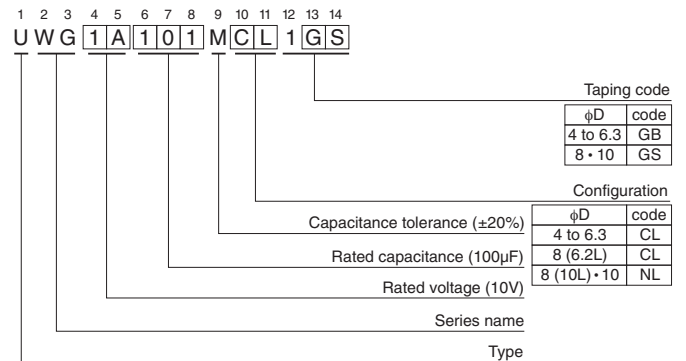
1 2 3 4 5 6 7 8 9 10 11 12 13 14
U W G 1 A 1 0 1 M C L 1 G S

Taping code

| φD | code |
|---|---|
| 4 to 6.3 | GB |
| 8 • 10 | GS |

Configuration

| φD | code |
|---|---|
| 4 to 6.3 | CL |
| 8 (6.2L) | CL |
| 8 (10L) • 10 | NL |

Capacitance tolerance (±20%)

Rated capacitance (100µF)

Rated voltage (10V)

Series name

Type